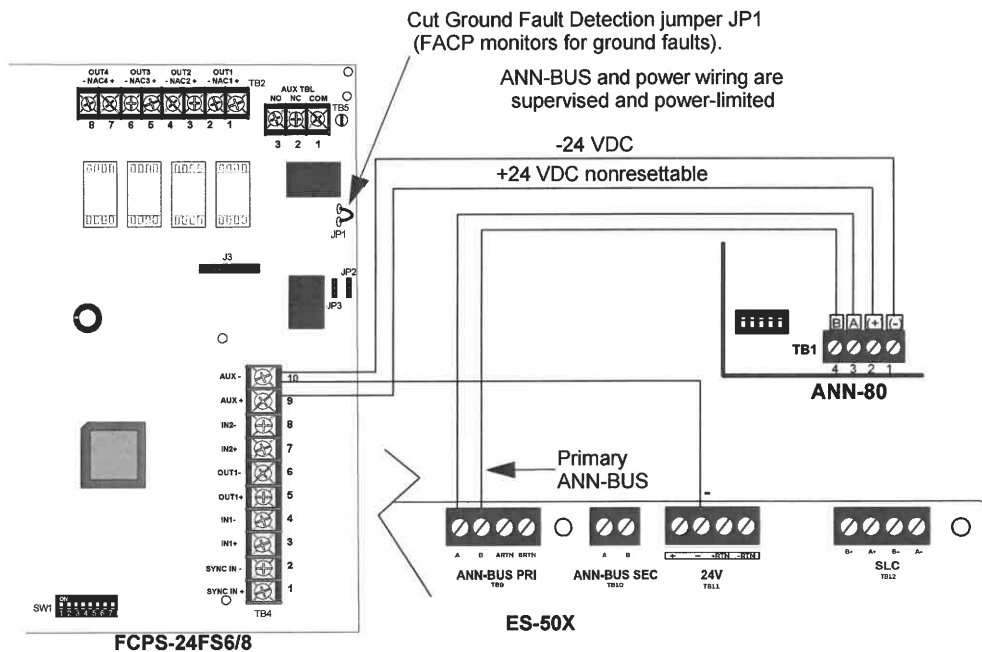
Cut Ground Fault Detection jumper JP1 (FACP monitors for ground faults).

ANN-BUS and power wiring are supervised and power-limited

-24 VDC

+24 VDC nonresettable

OUT4 - NAC4 +
OUT3 - NAC3 +
OUT2 - NAC2 +
OUT1 - NAC1 +
TB2
8 7 6 5 4 3 2 1

AUX TBL
NO NC COM
TB5
3 2 1

JP1
J3
JP2
JP3

B A + -
TB1
4 3 2 1
ANN-80

AUX - 10
AUX + 9
IN2- 8
IN2+ 7
OUT1- 6
OUT1+ 5
IN1- 4
IN1+ 3
SYNC IN - 2
SYNC IN + 1
TB4

Primary ANN-BUS

A B ARTN BRTN
ANN-BUS PRI
TB9

A B
ANN-BUS SEC
TB10

+ - - -RTN -RTN
24V
TB11

B+ A+ B- A-
SLC
TB12

SW1

ES-50X

FCPS-24FS6/8